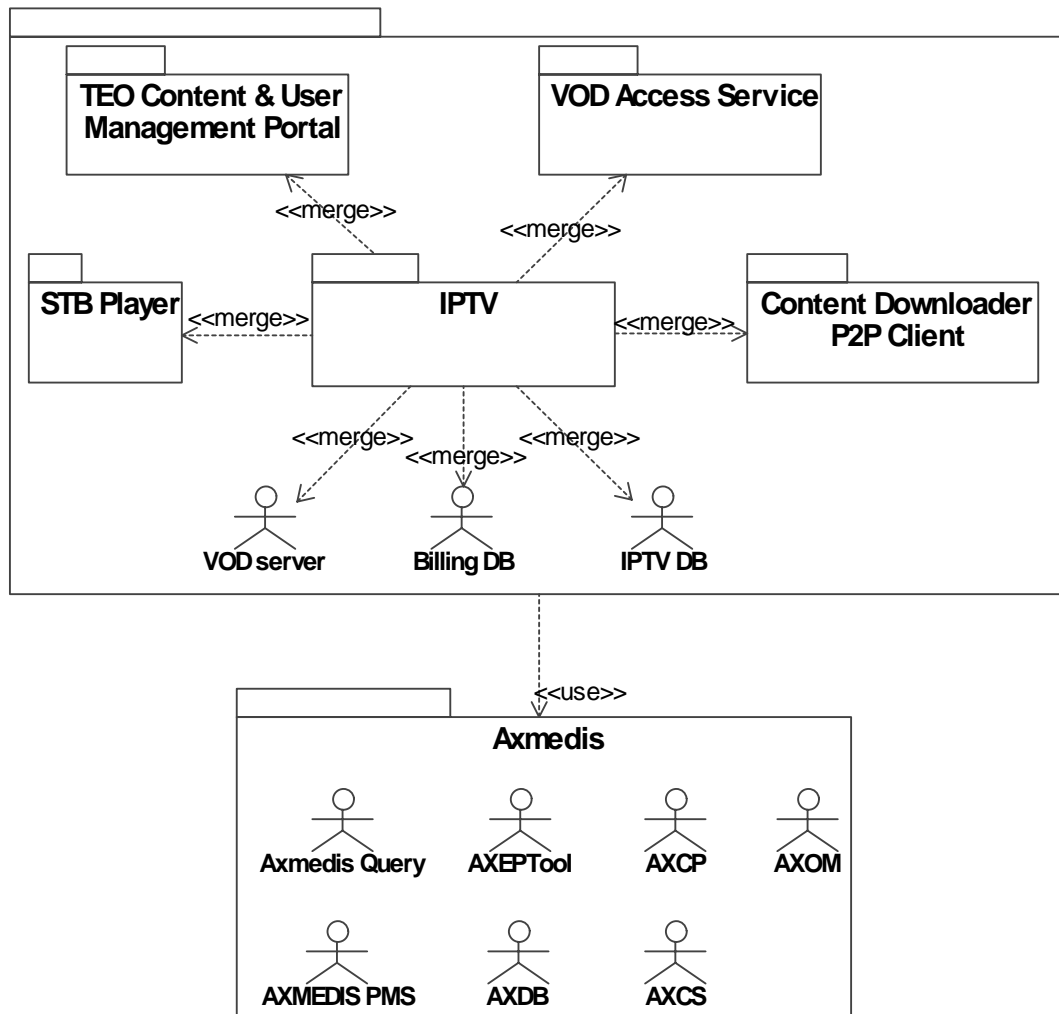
TEO Content & User Management Portal

VOD Access Service

<<merge>>

<<merge>>

STB Player

<<merge>>

IPTV

<<merge>>

Content Downloader P2P Client

<<merge>>

<<merge>>

<<merge>>

VOD server

Billing DB

IPTV DB

<<use>>

Axmedis

Axmedis Query

AXEPTool

AXCP

AXOM

AXMEDIS PMS

AXDB

AXCS